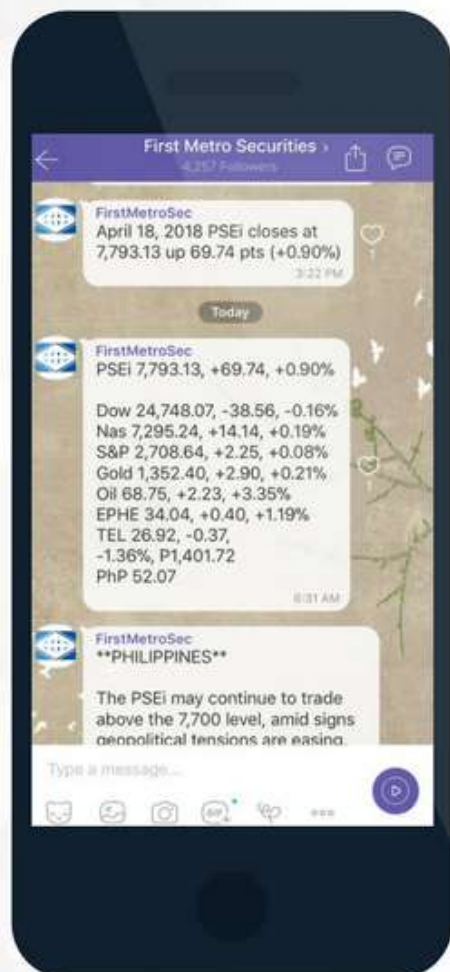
First Metro Securities ›
4,257 Followers

FirstMetroSec
April 18, 2018 PSEi closes at 7,793.13 up 69.74 pts (+0.90%)
3:22 PM

Today

FirstMetroSec
PSEi 7,793.13, +69.74, +0.90%

Dow 24,748.07, -38.56, -0.16%
Nas 7,295.24, +14.14, +0.19%
S&P 2,708.64, +2.25, +0.08%
Gold 1,352.40, +2.90, +0.21%
Oil 68.75, +2.23, +3.35%
EPHE 34.04, +0.40, +1.19%
TEL 26.92, -0.37, -1.36%, P1,401.72
PhP 52.07
6:31 AM

FirstMetroSec
**PHILIPPINES**

The PSEi may continue to trade above the 7,700 level, amid signs geopolitical tensions are easing.

Type a message...
GIF